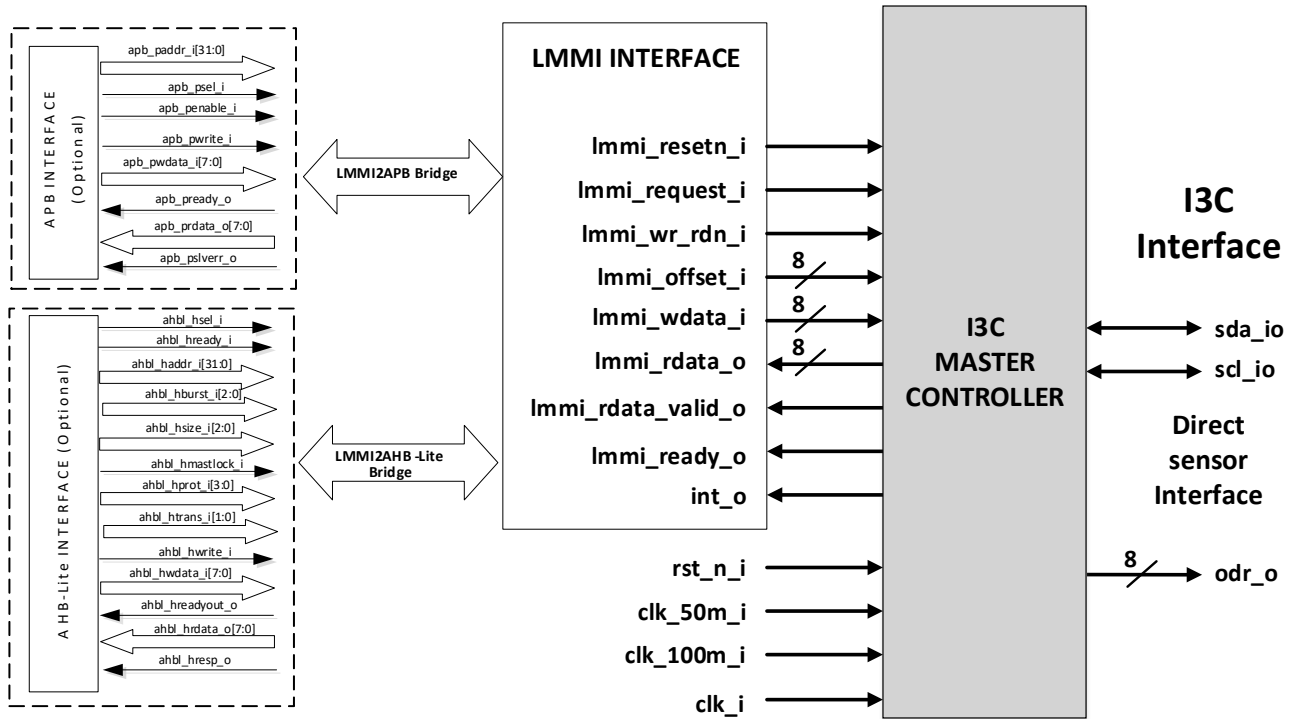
APB INTERFACE (Optional)

apb_paddr_i[31:0]
apb_psel_i
apb_penable_i
apb_pwrite_i
apb_pwdata_i[7:0]
apb_pready_o
apb_prdata_o[7:0]
apb_pslverr_o

AHB-Lite INTERFACE (Optional)

ahbl_hsel_i
ahbl_hready_i
ahbl_haddr_i[31:0]
ahbl_hburst_i[2:0]
ahbl_hsize_i[2:0]
ahbl_hmastlock_i
ahbl_hprot_i[3:0]
ahbl_htrans_i[1:0]
ahbl_hwrite_i
ahbl_hwdata_i[7:0]
ahbl_hreadyout_o
ahbl_hrdata_o[7:0]
ahbl_hresp_o

LMMI2APB Bridge

LMMI2AHB -Lite Bridge

LMMI INTERFACE

lmmi_resetn_i
lmmi_request_i
lmmi_wr_rdn_i
lmmi_offset_i
8
lmmi_wdata_i
8
lmmi_rdata_o
8
lmmi_rdata_valid_o
lmmi_ready_o
int_o

rst_n_i
clk_50m_i
clk_100m_i
clk_i

I3C MASTER CONTROLLER

I3C Interface

sda_io
scl_io

Direct sensor Interface

8
odr_o